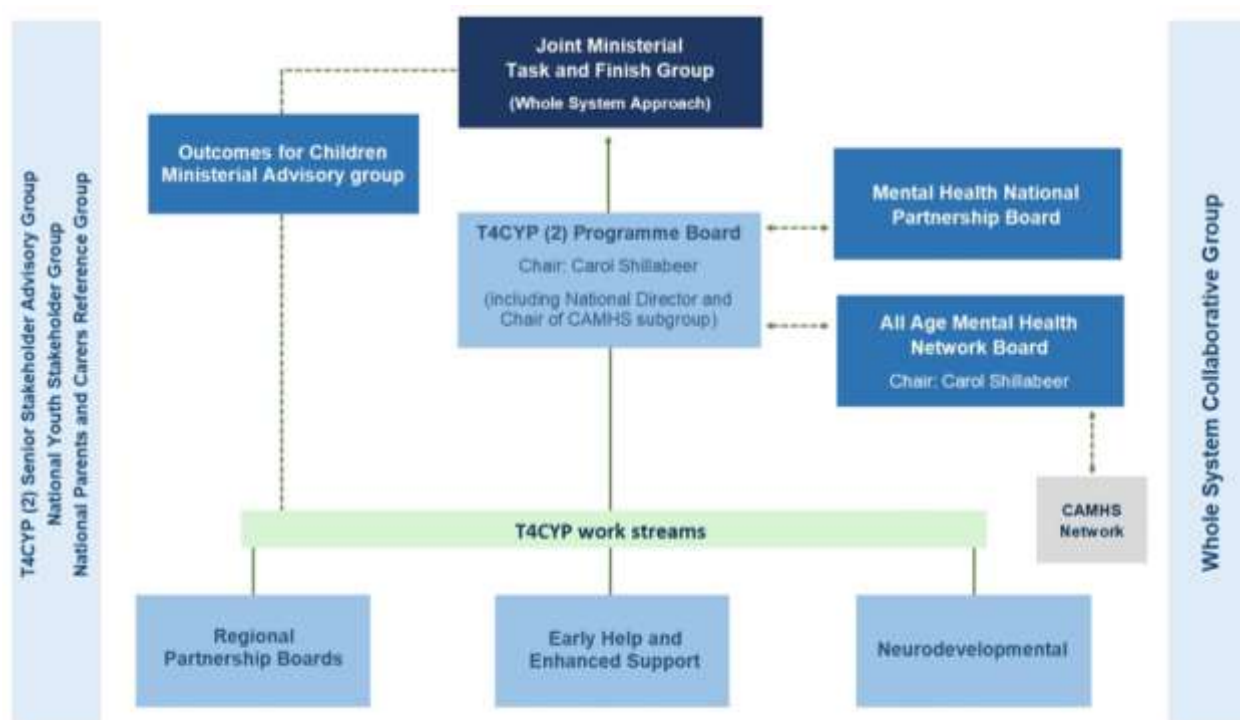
T4CYP (2) Senior Stakeholder Advisory Group
National Youth Stakeholder Group
National Parents and Carers Reference Group

Joint Ministerial Task and Finish Group
(Whole System Approach)

Outcomes for Children Ministerial Advisory group

Mental Health National Partnership Board

T4CYP (2) Programme Board
Chair: Carol Shillabeer
(including National Director and Chair of CAMHS subgroup)

All Age Mental Health Network Board
Chair: Carol Shillabeer

CAMHS Network

T4CYP work streams

Regional Partnership Boards

Early Help and Enhanced Support

Neurodevelopmental

Whole System Collaborative Group